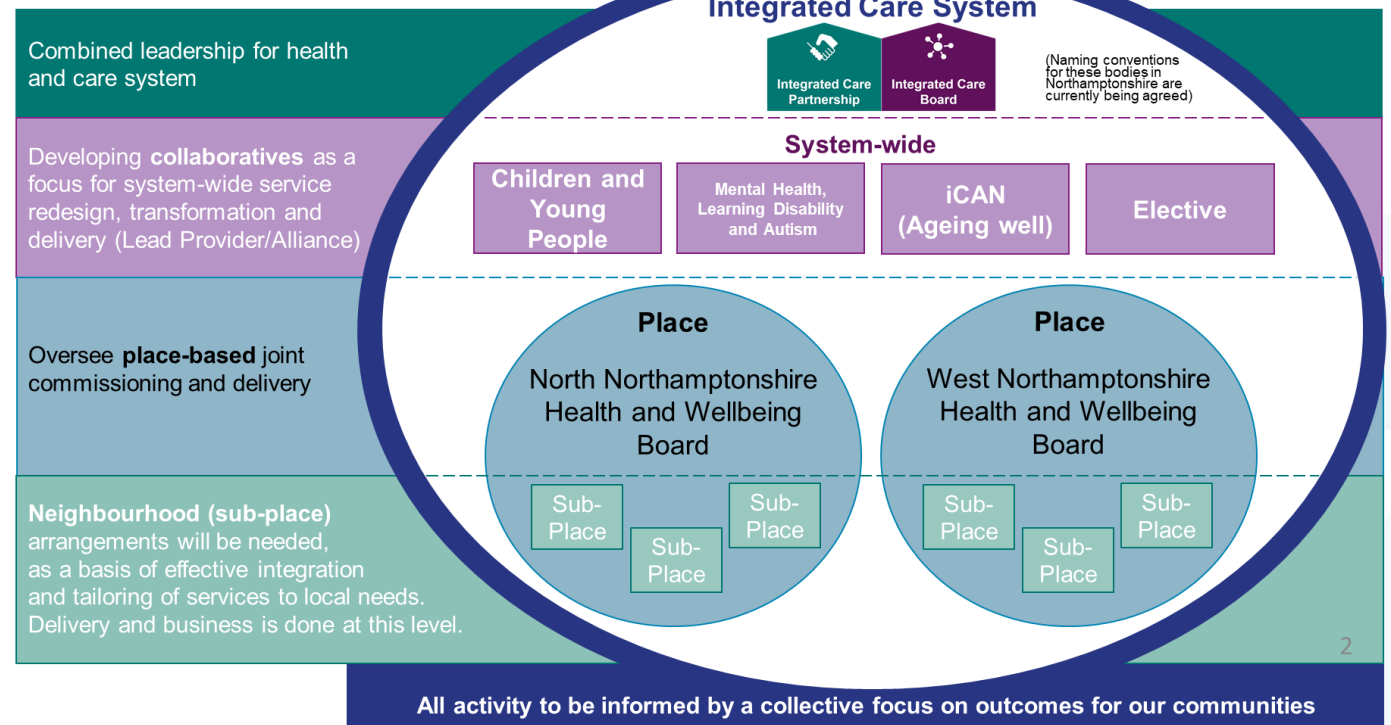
Integrated Care System

Combined leadership for health and care system

Integrated Care Partnership

Integrated Care Board

(Naming conventions for these bodies in Northamptonshire are currently being agreed)

Developing **collaboratives** as a focus for system-wide service redesign, transformation and delivery (Lead Provider/Alliance)

System-wide

Children and Young People

Mental Health, Learning Disability and Autism

iCAN (Ageing well)

Elective

Oversee **place-based** joint commissioning and delivery

Place

North Northamptonshire Health and Wellbeing Board

Place

West Northamptonshire Health and Wellbeing Board

**Neighbourhood (sub-place)** arrangements will be needed, as a basis of effective integration and tailoring of services to local needs. Delivery and business is done at this level.

Sub-Place

Sub-Place

Sub-Place

Sub-Place

Sub-Place

Sub-Place

2

All activity to be informed by a collective focus on outcomes for our communities